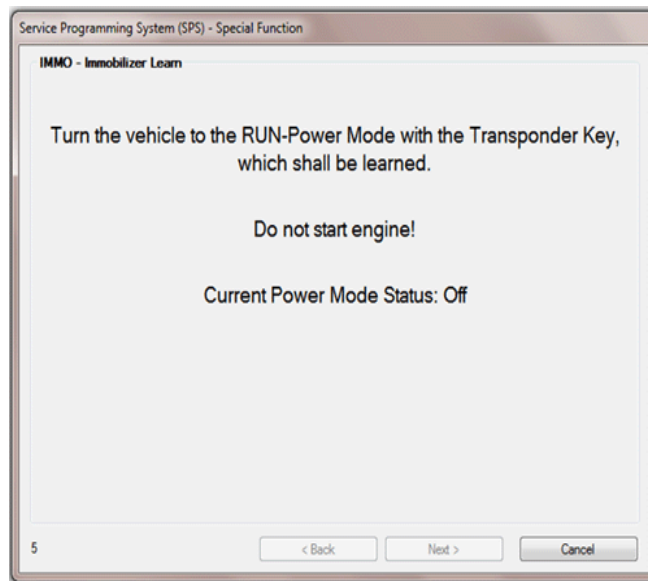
Service Programming System (SPS) - Special Function

IMMO - Immobilizer Learn

Turn the vehicle to the RUN-Power Mode with the Transponder Key, which shall be learned.

Do not start engine!

Current Power Mode Status: Off

5

< Back

Next >

Cancel